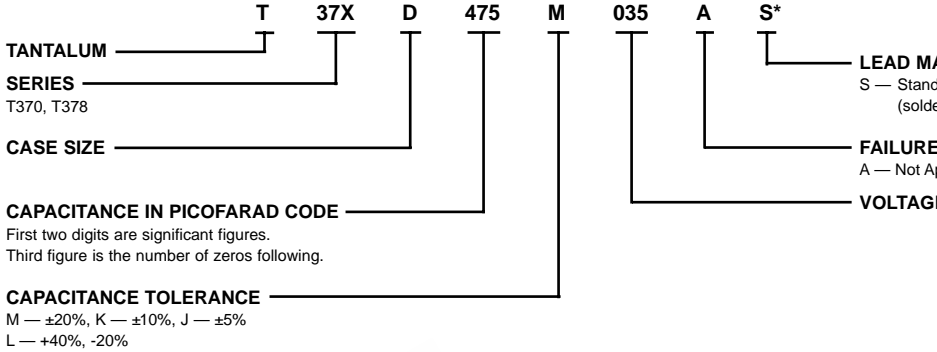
T 37X D 475 M 035 A S*

TANTALUM

SERIES
T370, T378

CASE SIZE

CAPACITANCE IN PICOFARAD CODE
First two digits are significant figures.
Third figure is the number of zeros following.

CAPACITANCE TOLERANCE
M — ±20%, K — ±10%, J — ±5%
L — +40%, -20%

LEAD MA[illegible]
S — Stand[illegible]
(solde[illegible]

FAILURE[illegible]
A — Not Ap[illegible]

VOLTAGE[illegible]